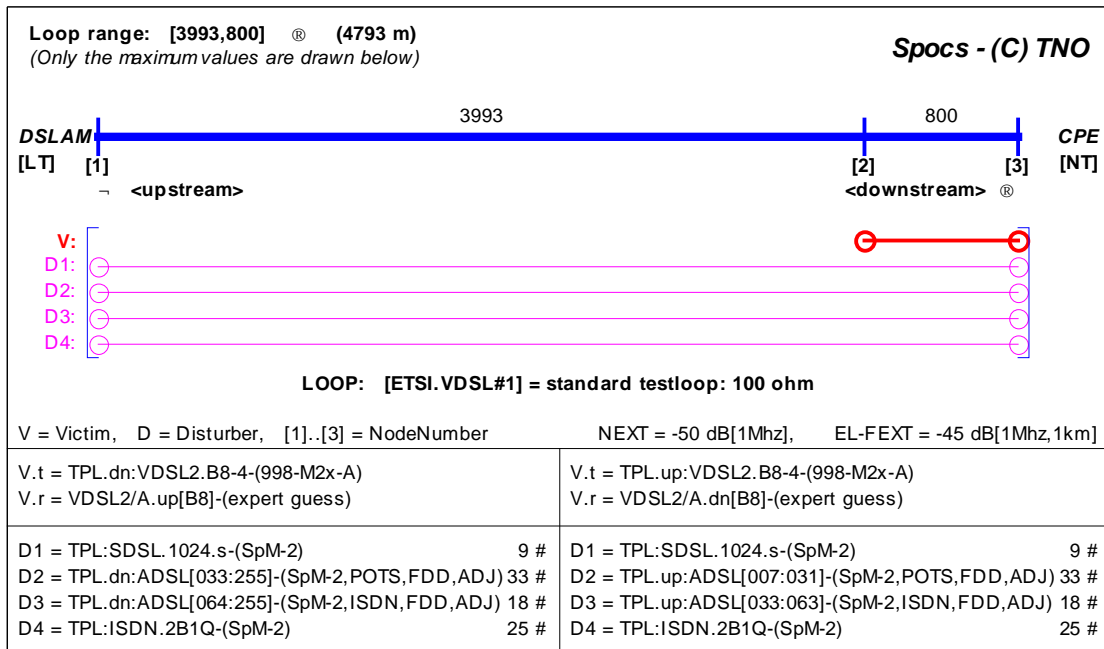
Loop range: [3993,800] ® (4793 m)
(Only the maximum values are drawn below)

Spocs - (C) TNO

3993

800

DSLAM
[LT]

[1]

[2]

[3]

CPE
[NT]

¬ <upstream>

<downstream> ®

V:
D1:
D2:
D3:
D4:

LOOP: [ETSI.VDSL#1] = standard testloop: 100 ohm

V = Victim, D = Disturber, [1]..[3] = NodeNumber

NEXT = -50 dB[1Mhz], EL-FEXT = -45 dB[1Mhz,1km]

| | |
|---|---|
| V.t = TPL.dn:VDSL2.B8-4-(998-M2x-A)<br>V.r = VDSL2/A.up[B8]-(expert guess) | V.t = TPL.up:VDSL2.B8-4-(998-M2x-A)<br>V.r = VDSL2/A.dn[B8]-(expert guess) |
| D1 = TPL:SDSL.1024.s-(SpM-2) 9 #<br>D2 = TPL.dn:ADSL[033:255]-(SpM-2,POTS,FDD,ADJ) 33 #<br>D3 = TPL.dn:ADSL[064:255]-(SpM-2,ISDN,FDD,ADJ) 18 #<br>D4 = TPL:ISDN.2B1Q-(SpM-2) 25 # | D1 = TPL:SDSL.1024.s-(SpM-2) 9 #<br>D2 = TPL.up:ADSL[007:031]-(SpM-2,POTS,FDD,ADJ) 33 #<br>D3 = TPL.up:ADSL[033:063]-(SpM-2,ISDN,FDD,ADJ) 18 #<br>D4 = TPL:ISDN.2B1Q-(SpM-2) 25 # |